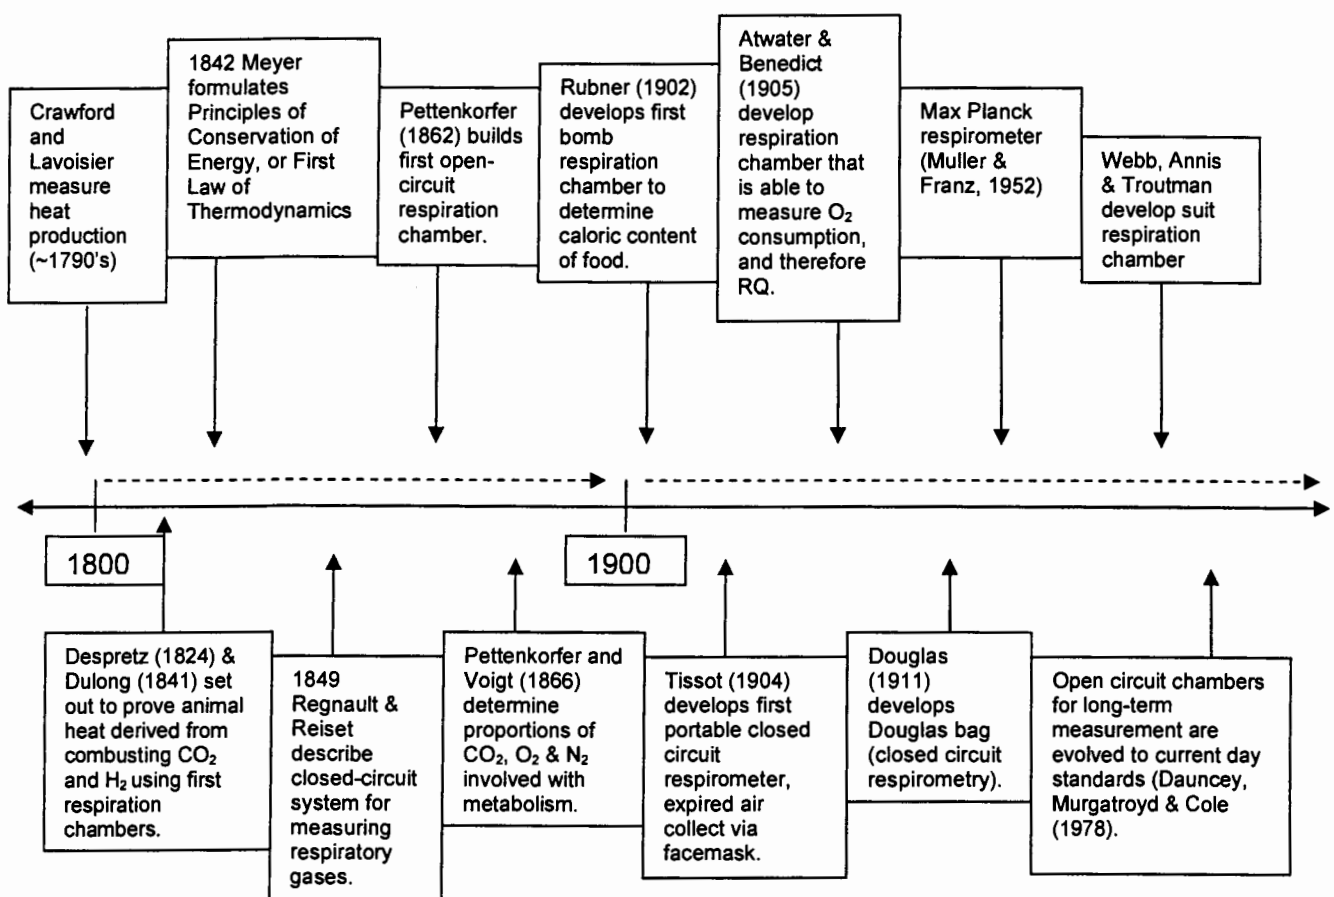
Crawford and Lavoisier measure heat production (~1790's)

1842 Meyer formulates Principles of Conservation of Energy, or First Law of Thermodynamics

Pettenkorfer (1862) builds first open-circuit respiration chamber.

Rubner (1902) develops first bomb respiration chamber to determine caloric content of food.

Atwater & Benedict (1905) develop respiration chamber that is able to measure $O_2$ consumption, and therefore RQ.

Max Planck respirometer (Muller & Franz, 1952)

Webb, Annis & Troutman develop suit respiration chamber

1800

1900

Despretz (1824) & Dulong (1841) set out to prove animal heat derived from combusting $CO_2$ and $H_2$ using first respiration chambers.

1849 Regnault & Reiset describe closed-circuit system for measuring respiratory gases.

Pettenkorfer and Voigt (1866) determine proportions of $CO_2$, $O_2$ & $N_2$ involved with metabolism.

Tissot (1904) develops first portable closed circuit respirometer, expired air collect via facemask.

Douglas (1911) develops Douglas bag (closed circuit respirometry).

Open circuit chambers for long-term measurement are evolved to current day standards (Dauncey, Murgatroyd & Cole (1978).